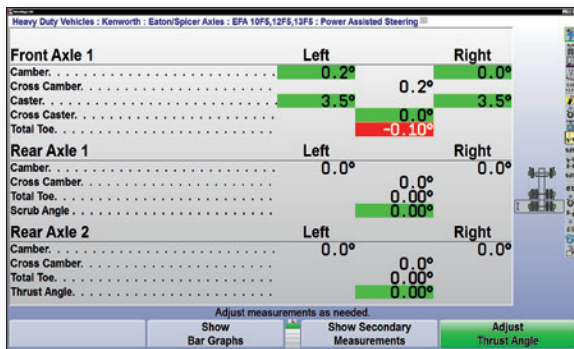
Heavy Duty Vehicles : Kenworth : Eaton/Spicer Axles : EFA 10F5,12F5,13F5 : Power Assisted Steering

| Front Axle 1 | Left | | Right |
|---|---|---|---|
| Camber | 0.2° | | 0.0° |
| Cross Camber | | 0.2° | |
| Caster | 3.5° | | 3.5° |
| Cross Caster | | 0.0° | |
| Total Toe | | -0.10° | |

| Rear Axle 1 | Left | | Right |
|---|---|---|---|
| Camber | 0.0° | | 0.0° |
| Cross Camber | | 0.0° | |
| Total Toe | | 0.00° | |
| Scrub Angle | | 0.00° | |

| Rear Axle 2 | Left | | Right |
|---|---|---|---|
| Camber | 0.0° | | 0.0° |
| Cross Camber | | 0.0° | |
| Total Toe | | 0.00° | |
| Thrust Angle | | 0.00° | |

Adjust measurements as needed.

Show Bar Graphs | Show Secondary Measurements | Adjust Thrust Angle